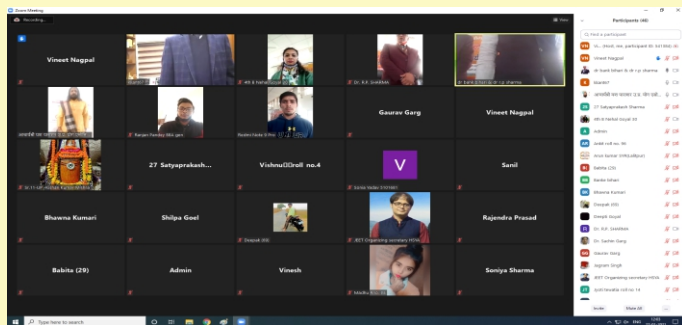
Zoom Meeting

Recording...

View

Vineet Nagpal

Gaurav Garg

Vineet Nagpal

27 Satyaprakash...

Vishnu roll no.4

Sanil

V

Bhawna Kumari

Shilpa Goel

Rajendra Prasad

Babita (29)

Admin

Vinesh

Soniya Sharma

Dr. R.K. SHARMA

Deepak IASI

IEET Organizing secretary HSVK

Participants (46)

Find a participant

Vineet Nagpal

Admin

Babita (29)

Bhawna Kumari

Deepak IASI

Deepak Goyal

Dr. R.K. SHARMA

Dr. Sachin Garg

Gaurav Garg

Jagram Singh

Invite

Mute All

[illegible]

Type here to search